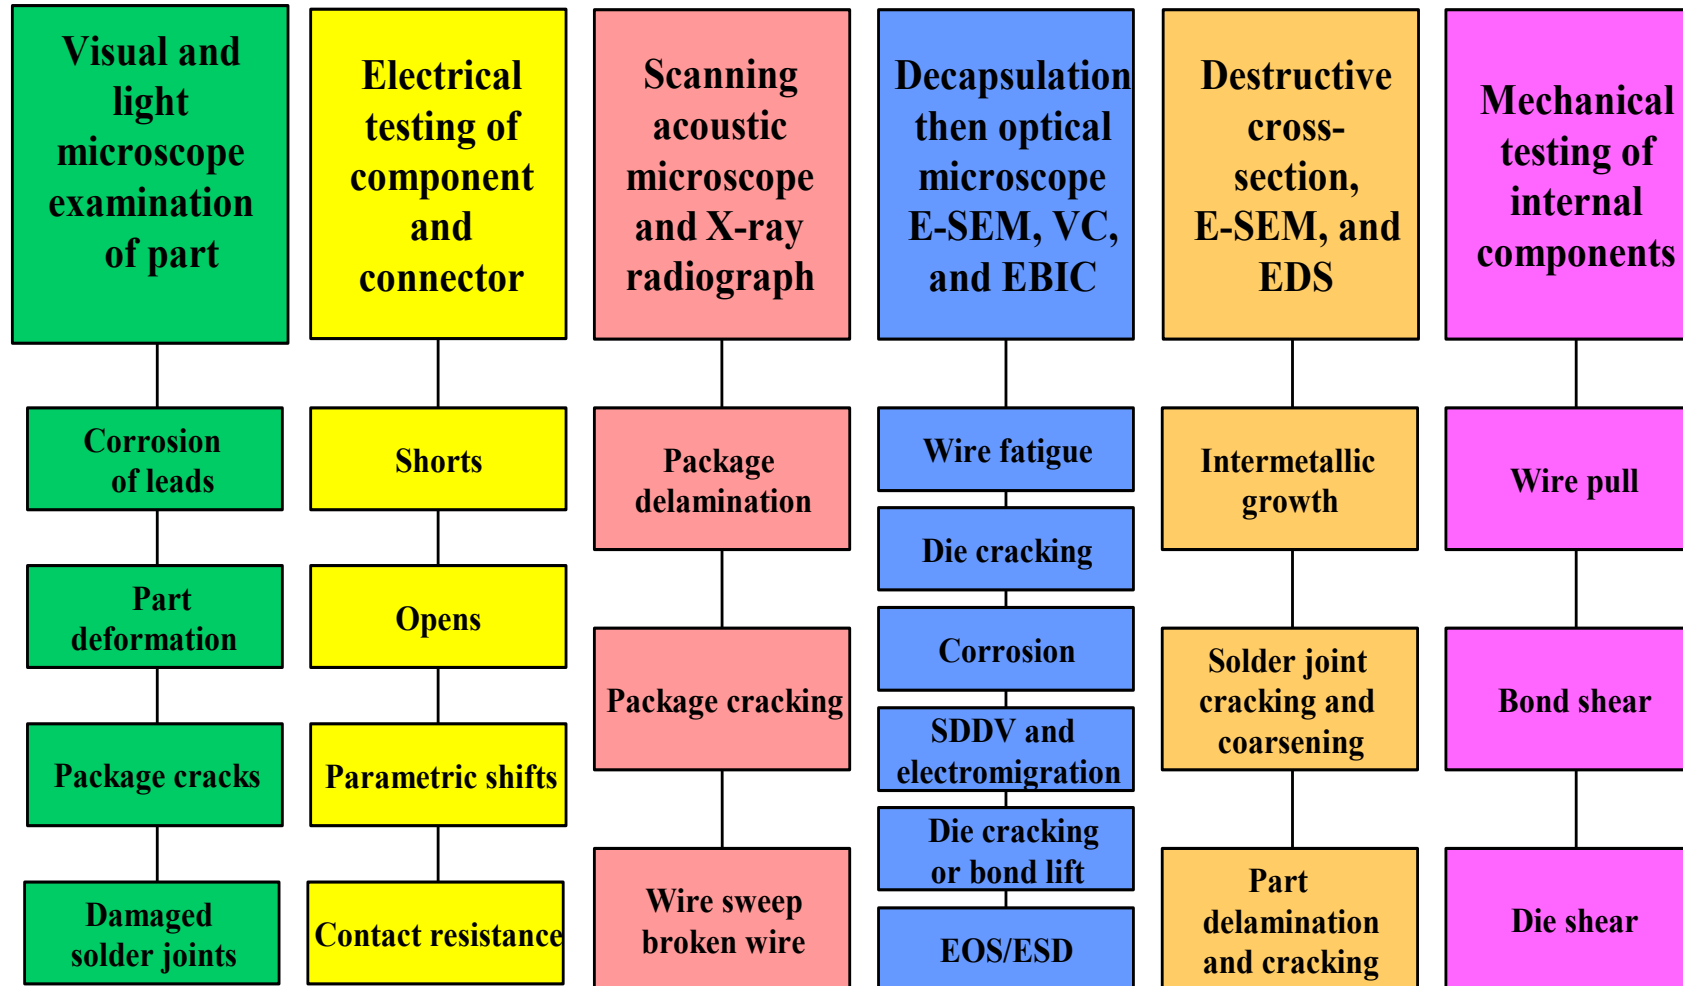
Visual and light microscope examination of part

Corrosion of leads

Part deformation

Package cracks

Damaged solder joints

Electrical testing of component and connector

Shorts

Opens

Parametric shifts

Contact resistance

Scanning acoustic microscope and X-ray radiograph

Package delamination

Package cracking

Wire sweep broken wire

Decapsulation then optical microscope E-SEM, VC, and EBIC

Wire fatigue

Die cracking

Corrosion

SDDV and electromigration

Die cracking or bond lift

EOS/ESD

Destructive cross-section, E-SEM, and EDS

Intermetallic growth

Solder joint cracking and coarsening

Part delamination and cracking

Mechanical testing of internal components

Wire pull

Bond shear

Die shear